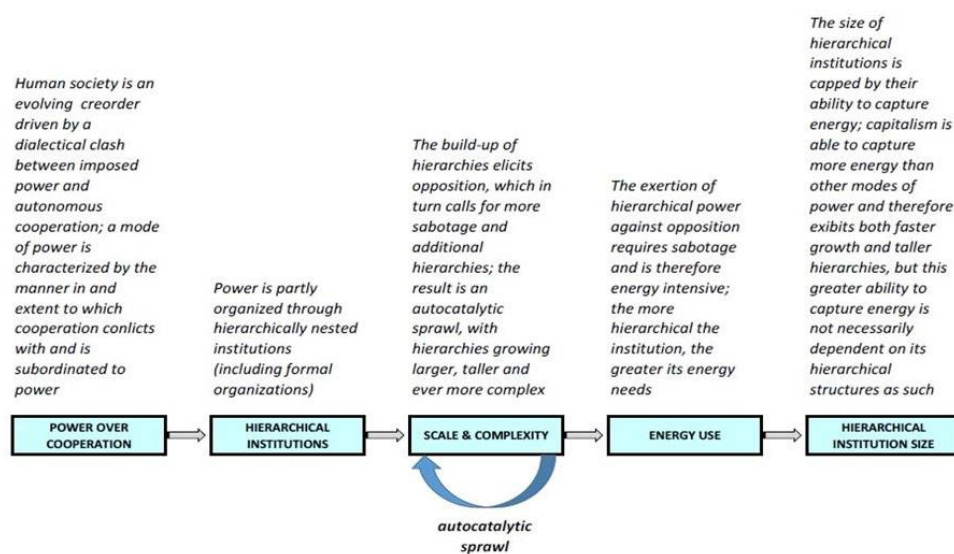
Human society is an evolving creorder driven by a dialectical clash between imposed power and autonomous cooperation; a mode of power is characterized by the manner in and extent to which cooperation conlicts with and is subordinated to power

Power is partly organized through hierarchically nested institutions (including formal organizations)

The build-up of hierarchies elicits opposition, which in turn calls for more sabotage and additional hierarchies; the result is an autocatalytic sprawl, with hierarchies growing larger, taller and ever more complex

The exertion of hierarchical power against opposition requires sabotage and is therefore energy intensive; the more hierarchical the institution, the greater its energy needs

The size of hierarchical institutions is capped by their ability to capture energy; capitalism is able to capture more energy than other modes of power and therefore exhibits both faster growth and taller hierarchies, but this greater ability to capture energy is not necessarily dependent on its hierarchical structures as such

POWER OVER COOPERATION

HIERARCHICAL INSTITUTIONS

SCALE & COMPLEXITY

ENERGY USE

HIERARCHICAL INSTITUTION SIZE

autocatalytic sprawl